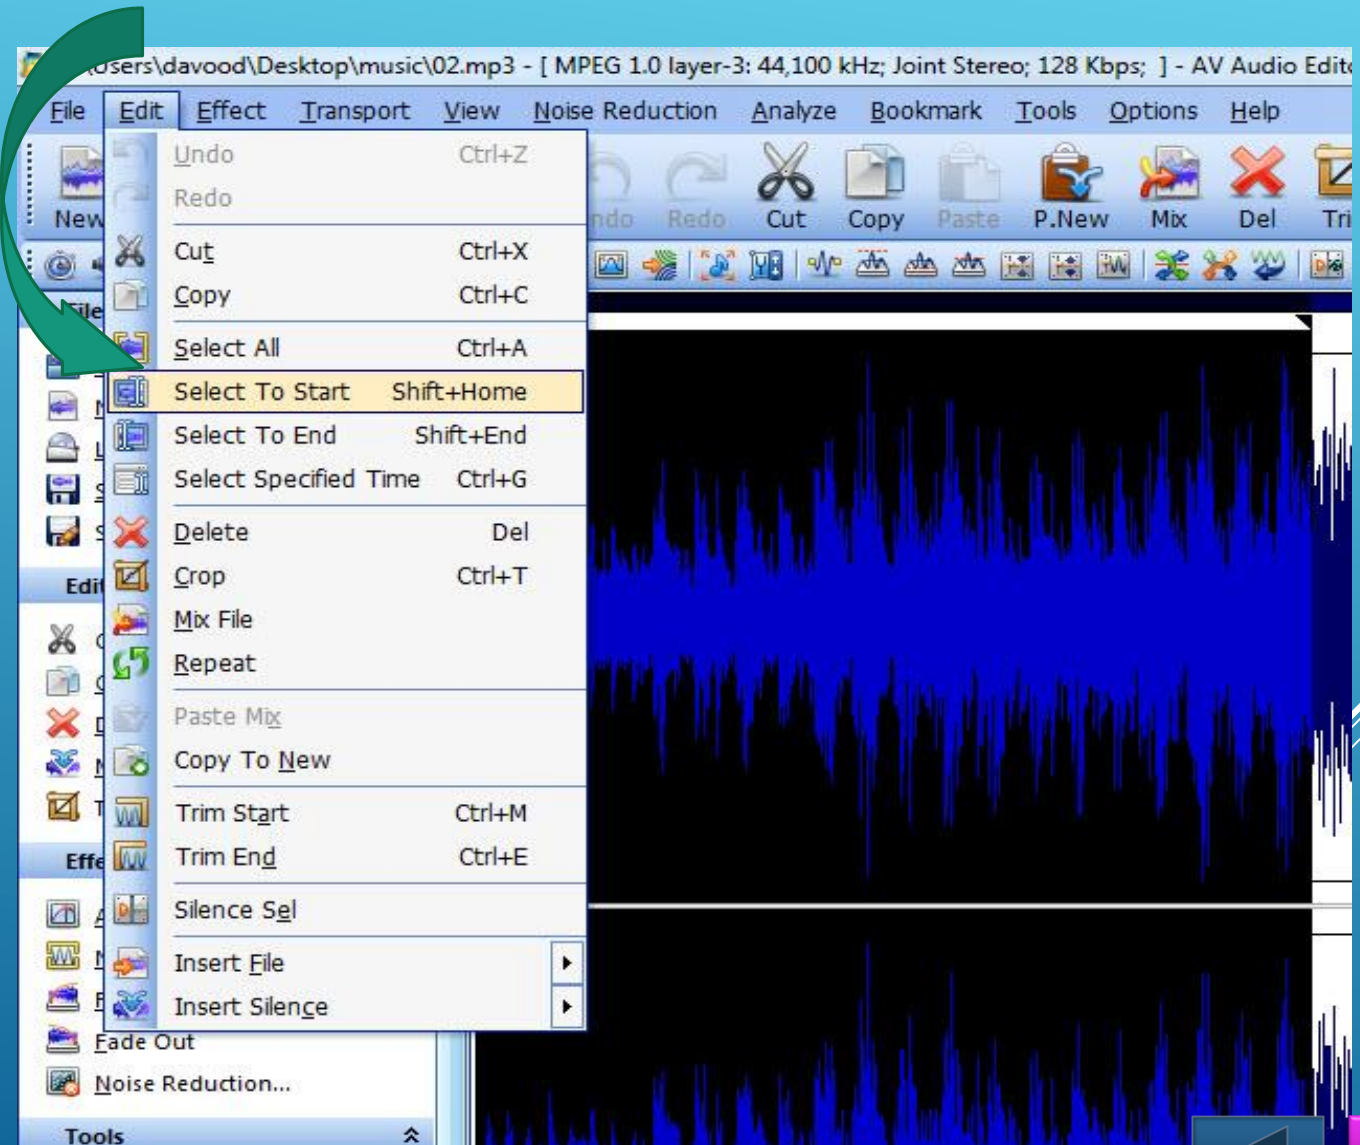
Users\davood\Desktop\music\02.mp3 - [ MPEG 1.0 layer-3: 44,100 kHz; Joint Stereo; 128 Kbps; ] - AV Audio Edit

File Edit Effect Transport View Noise Reduction Analyze Bookmark Tools Options Help

New ndo Redo Cut Copy Paste P.New Mix Del Tri

File

Edi

Effe

Undo Ctrl+Z
Redo
Cut Ctrl+X
Copy Ctrl+C
Select All Ctrl+A
Select To Start Shift+Home
Select To End Shift+End
Select Specified Time Ctrl+G
Delete Del
Crop Ctrl+T
Mix File
Repeat
Paste Mix
Copy To New
Trim Start Ctrl+M
Trim End Ctrl+E
Silence Sel
Insert File
Insert Silence

Fade Out
Noise Reduction...

Tools